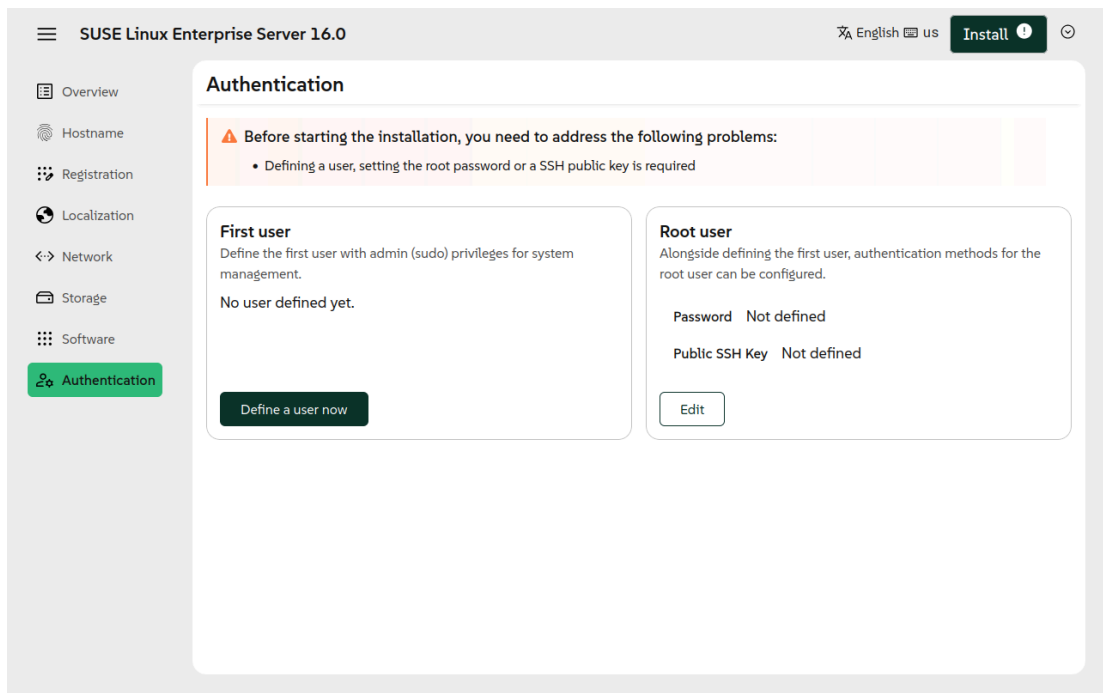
SUSE Linux Enterprise Server 16.0

English us Install !

Overview
Hostname
Registration
Localization
Network
Storage
Software
Authentication

Authentication

Before starting the installation, you need to address the following problems:
• Defining a user, setting the root password or a SSH public key is required

First user
Define the first user with admin (sudo) privileges for system management.
No user defined yet.
Define a user now

Root user
Alongside defining the first user, authentication methods for the root user can be configured.
Password Not defined
Public SSH Key Not defined
Edit